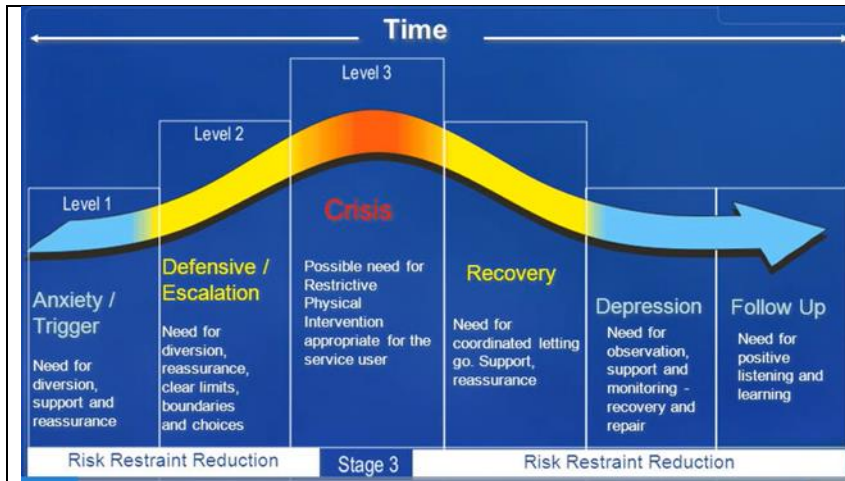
Time

Level 3

Level 2

Level 1

Crisis

Anxiety / Trigger

Need for diversion, support and reassurance

Defensive / Escalation

Need for diversion, reassurance, clear limits, boundaries and choices

Possible need for Restrictive Physical Intervention appropriate for the service user

Recovery

Need for coordinated letting go. Support, reassurance

Depression

Need for observation, support and monitoring - recovery and repair

Follow Up

Need for positive listening and learning

Risk Restraint Reduction

Stage 3

Risk Restraint Reduction